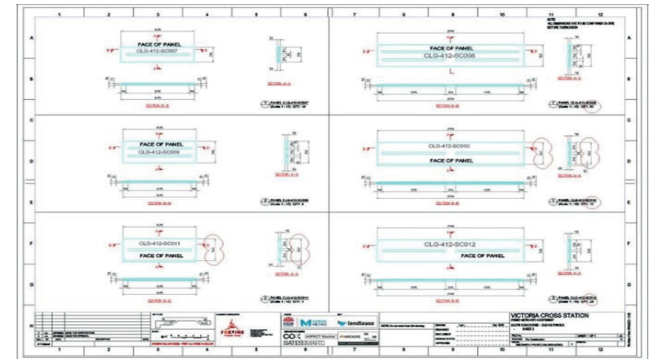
1 2 3 4 5 6 7 8 9 10 11 12

A

B

C

D

E

F

G

H

FACE OF PANEL
CLG-412-SC007

SECTION A-A

FACE OF PANEL
CLG-412-SC008

SECTION A-A

FACE OF PANEL
CLG-412-SC009

SECTION A-A

CLG-412-SC010
FACE OF PANEL

SECTION A-A

CLG-412-SC011
FACE OF PANEL

SECTION A-A

CLG-412-SC012
FACE OF PANEL

SECTION A-A

Metro
lendlease

VICTORIA CROSS STATION

1 2 3 4 5 6 7 8 9 10 11 12